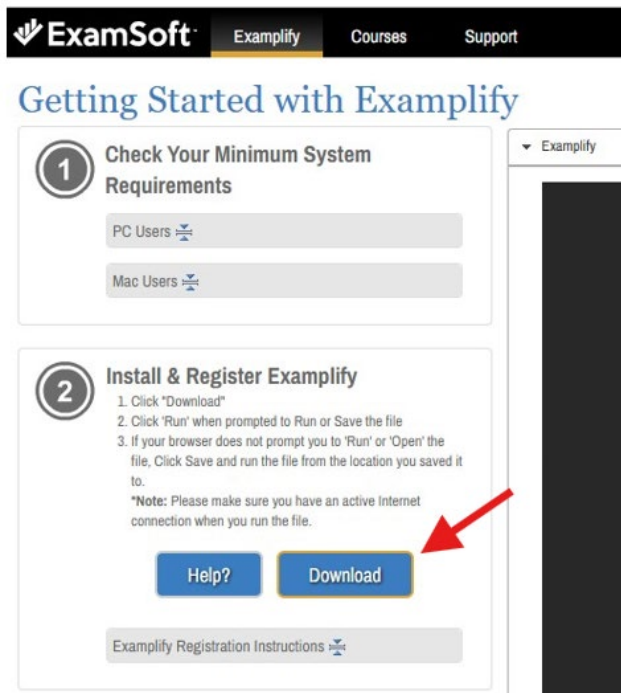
ExamSoft Examplify Courses Support

Getting Started with Examplify

1 Check Your Minimum System Requirements

PC Users

Mac Users

2 Install & Register Examplify

1. Click "Download"
2. Click 'Run' when prompted to Run or Save the file
3. If your browser does not prompt you to 'Run' or 'Open' the file, Click Save and run the file from the location you saved it to.

*Note: Please make sure you have an active Internet connection when you run the file.

Help? Download

Examplify Registration Instructions

Examplify